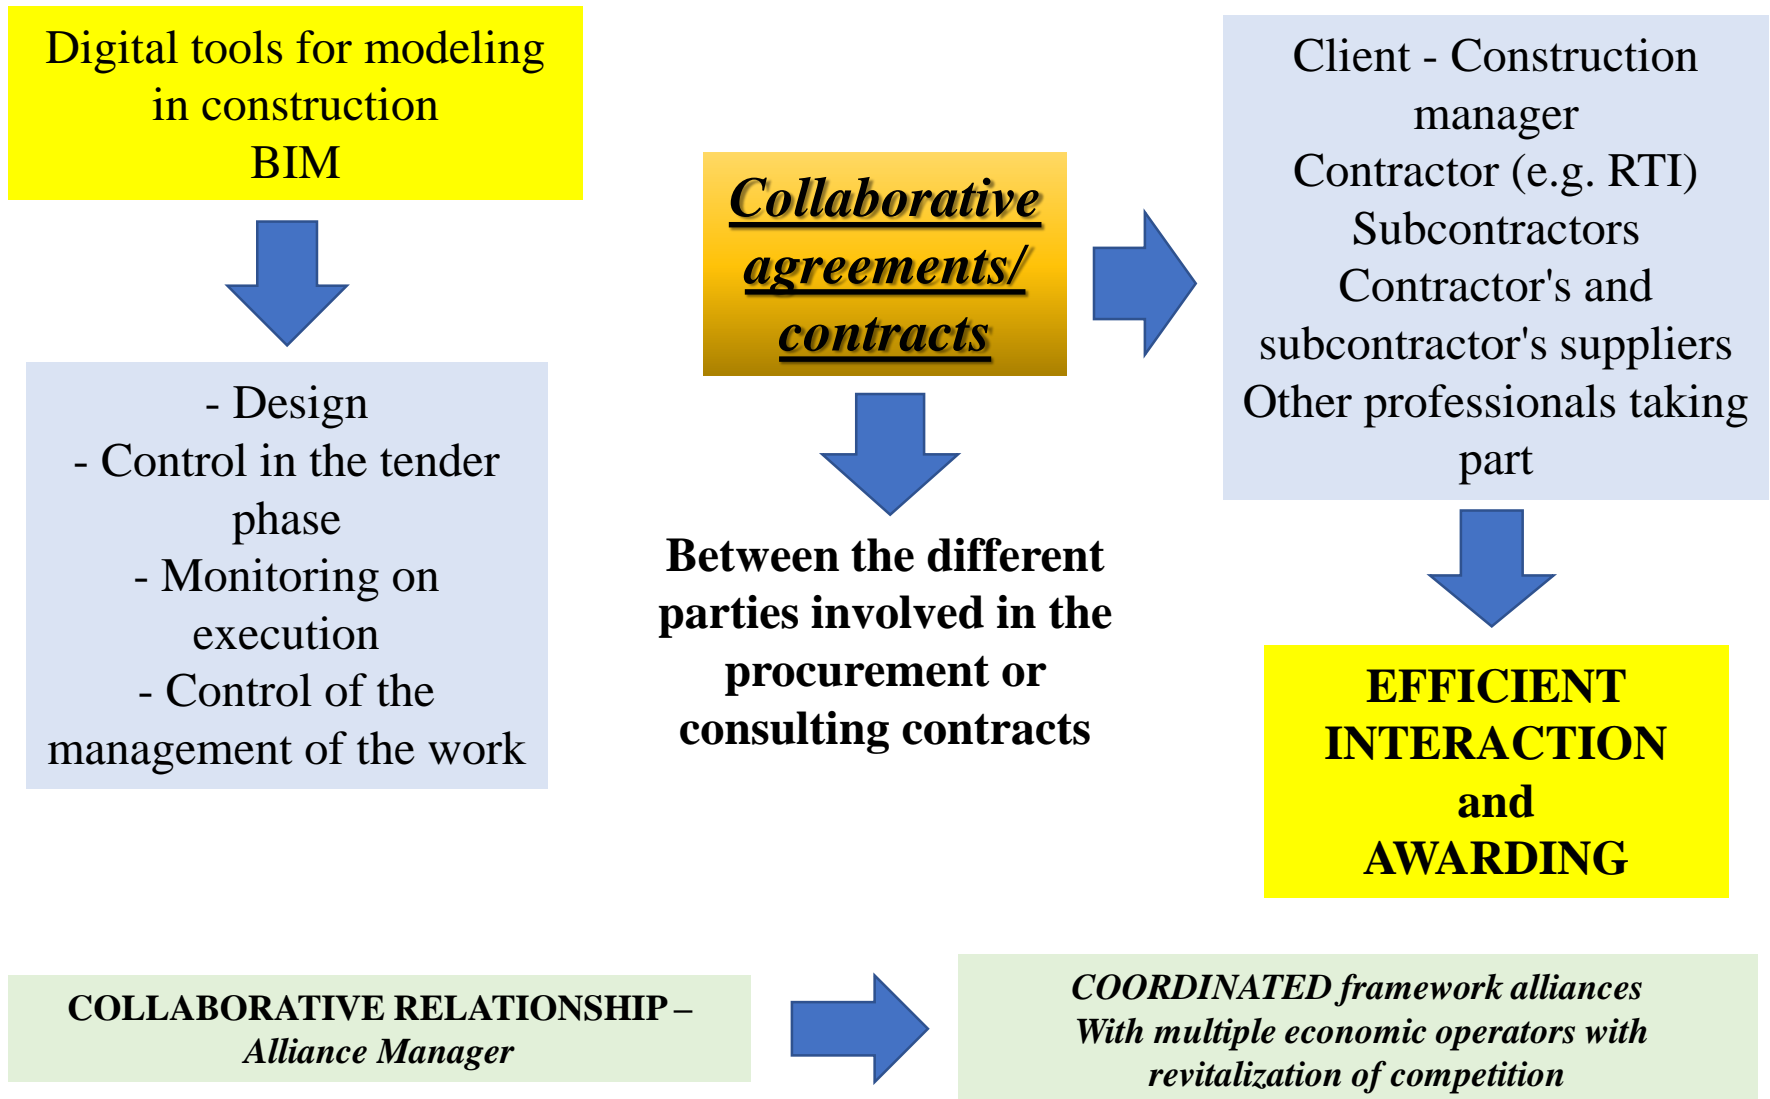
Digital tools for modeling in construction
BIM

- Design
- Control in the tender phase
- Monitoring on execution
- Control of the management of the work

Collaborative agreements/ contracts

Between the different parties involved in the procurement or consulting contracts

Client - Construction manager
Contractor (e.g. RTI)
Subcontractors
Contractor's and subcontractor's suppliers
Other professionals taking part

EFFICIENT INTERACTION and AWARDING

COLLABORATIVE RELATIONSHIP – Alliance Manager

COORDINATED framework alliances With multiple economic operators with revitalization of competition